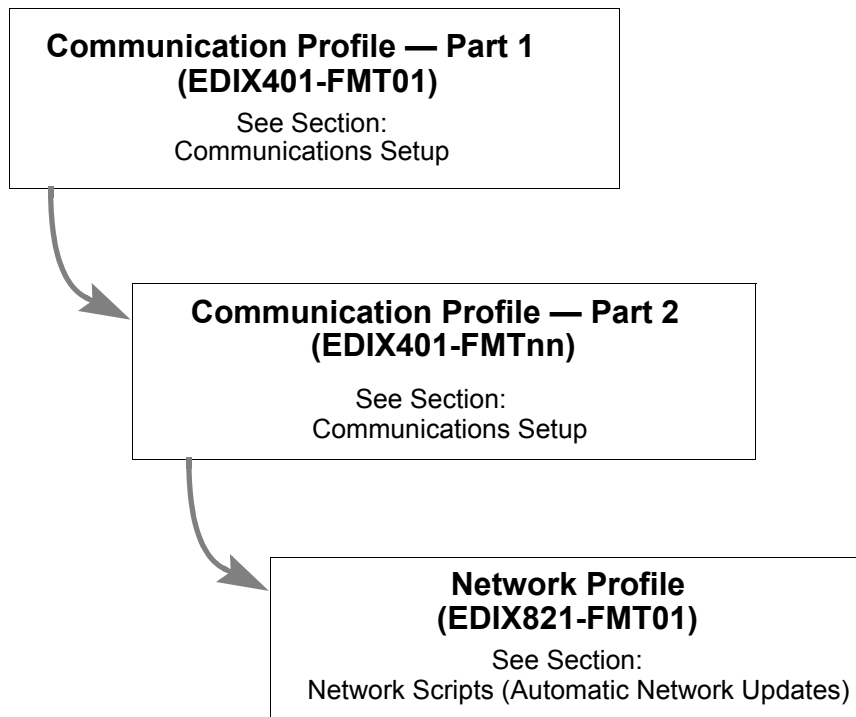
Communication Profile — Part 1
(EDIX401-FMT01)

See Section:
Communications Setup

Communication Profile — Part 2
(EDIX401-FMTnn)

See Section:
Communications Setup

Network Profile
(EDIX821-FMT01)

See Section:
Network Scripts (Automatic Network Updates)